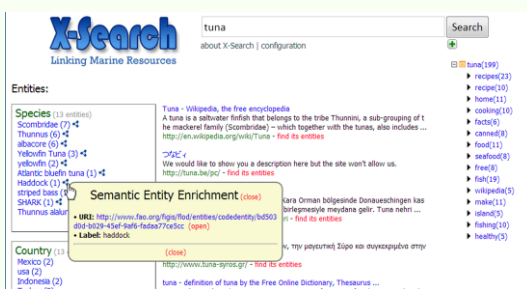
X-Search
Linking Marine Resources

tuna
Search
about X-Search | configuration

Entities:

Species (13 entities)
Scombridae (7)
Thunnus (6)
albacore (6)
Yellowfin Tuna (3)
yellowfin (2)
Atlantic bluefin tuna (1)
Haddock (1)
striped bass (1)
SHARK (1)
Thunnus alalunga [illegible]

Country (11 entities)
Mexico (2)
usa (2)
Indonesia (2)

Tuna - Wikipedia, the free encyclopedia
A tuna is a saltwater finfish that belongs to the tribe Thunnini, a sub-grouping of the mackerel family (Scombridae) – which together with the tunas, also includes ...
http://en.wikipedia.org/wiki/Tuna - find its entities

つなとく
We would like to show you a description here but the site won't allow us.
http://tuna.be/pc/ - find its entities

Semantic Entity Enrichment (close)
• URI: http://www.fao.org/figis/flod/entities/codedentity/bd503d0d-b029-45ef-9af6-fadaa77ce5cc (open)
• Label: haddock
(close)

Kara Orman bölgesinde Donaueschingen kas birleşmesiyle meydana gelir. Tuna nehri ...
find its entities

ην μαγευτική Σύρο και συγκεκριμένα στην
http://www.tuna-syros.gr/ - find its entities

tuna - definition of tuna by the Free Online Dictionary, Thesaurus ...

tuna(199)
recipes(23)
recipe(10)
home(11)
cooking(10)
facts(6)
canned(8)
food(11)
seafood(8)
free(8)
fish(19)
wikipedia(5)
make(11)
island(5)
fishing(10)
healthy(5)